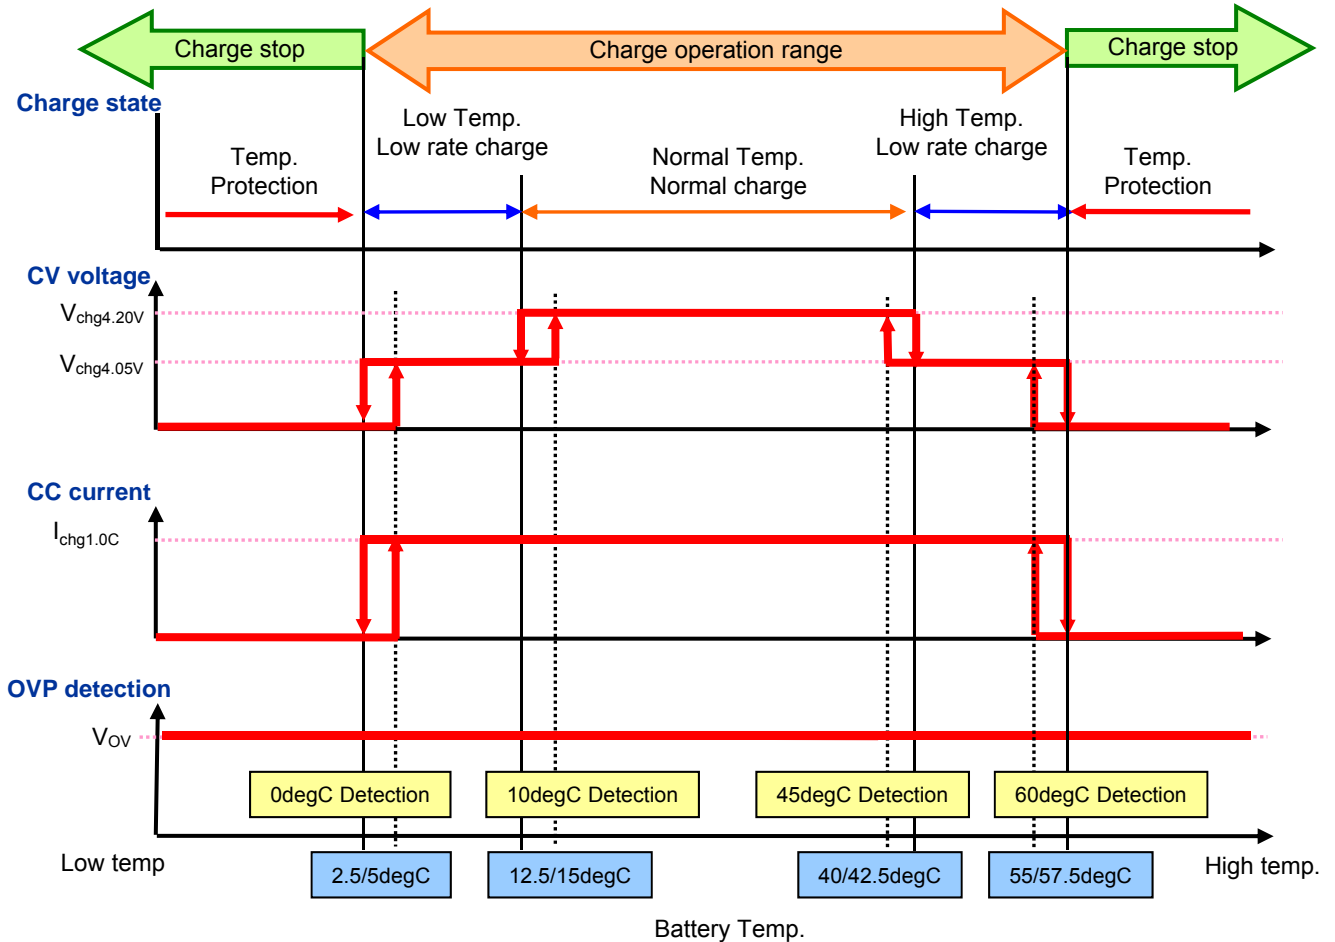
Charge stop

Charge operation range

Charge stop

Charge state

Temp.
Protection

Low Temp.
Low rate charge

Normal Temp.
Normal charge

High Temp.
Low rate charge

Temp.
Protection

CV voltage

V$_{chg4.20V}$

V$_{chg4.05V}$

CC current

I$_{chg1.0C}$

OVP detection

V$_{OV}$

0degC Detection

10degC Detection

45degC Detection

60degC Detection

Low temp

2.5/5degC

12.5/15degC

40/42.5degC

55/57.5degC

High temp.

Battery Temp.